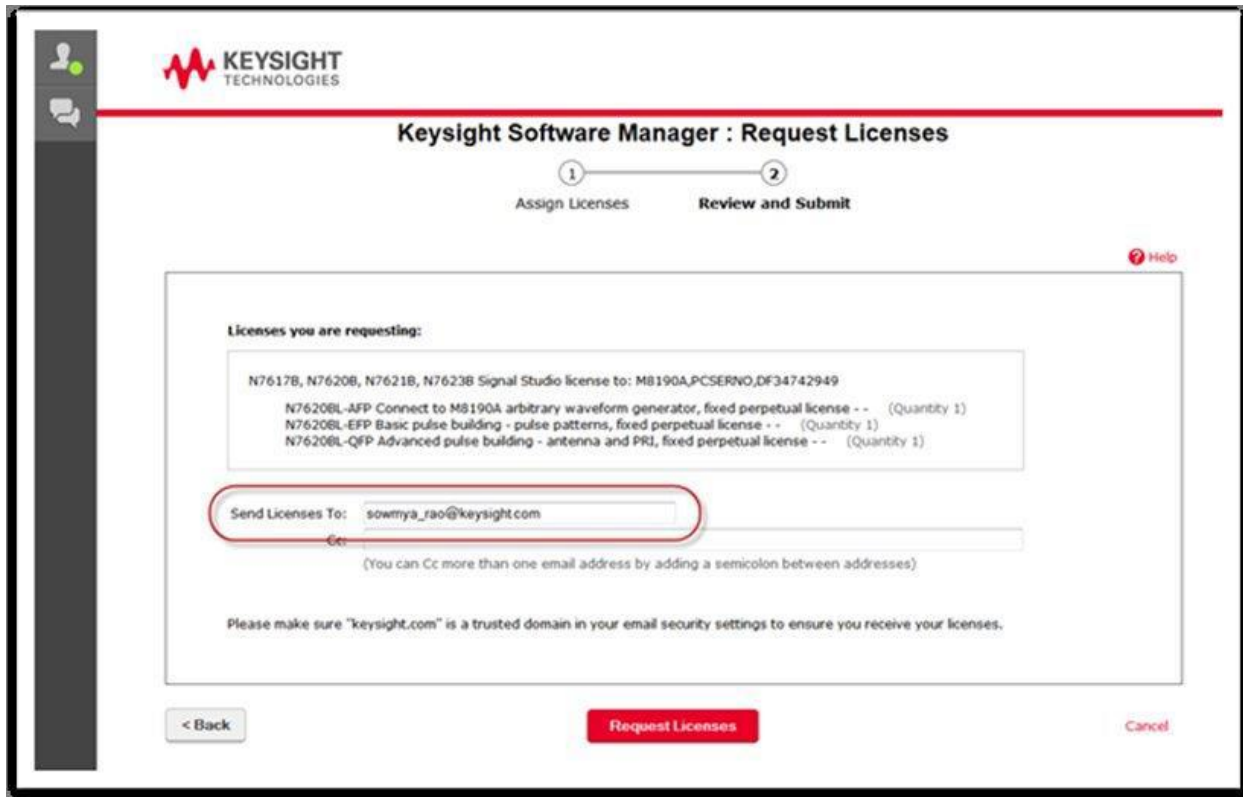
KEYSIGHT
TECHNOLOGIES

Keysight Software Manager : Request Licenses

1
Assign Licenses
2
Review and Submit

Help

Licenses you are requesting:

N7617B, N7620B, N7621B, N7623B Signal Studio license to: M8190A,PCSERNO,DF34742949

N7620BL-AFP Connect to M8190A arbitrary waveform generator, fixed perpetual license - - (Quantity 1)
N7620BL-EFP Basic pulse building - pulse patterns, fixed perpetual license - - (Quantity 1)
N7620BL-QFP Advanced pulse building - antenna and PRI, fixed perpetual license - - (Quantity 1)

Send Licenses To: sowmya_rao@keysight.com

Cc:

(You can Cc more than one email address by adding a semicolon between addresses)

Please make sure "keysight.com" is a trusted domain in your email security settings to ensure you receive your licenses.

< Back

Request Licenses

Cancel